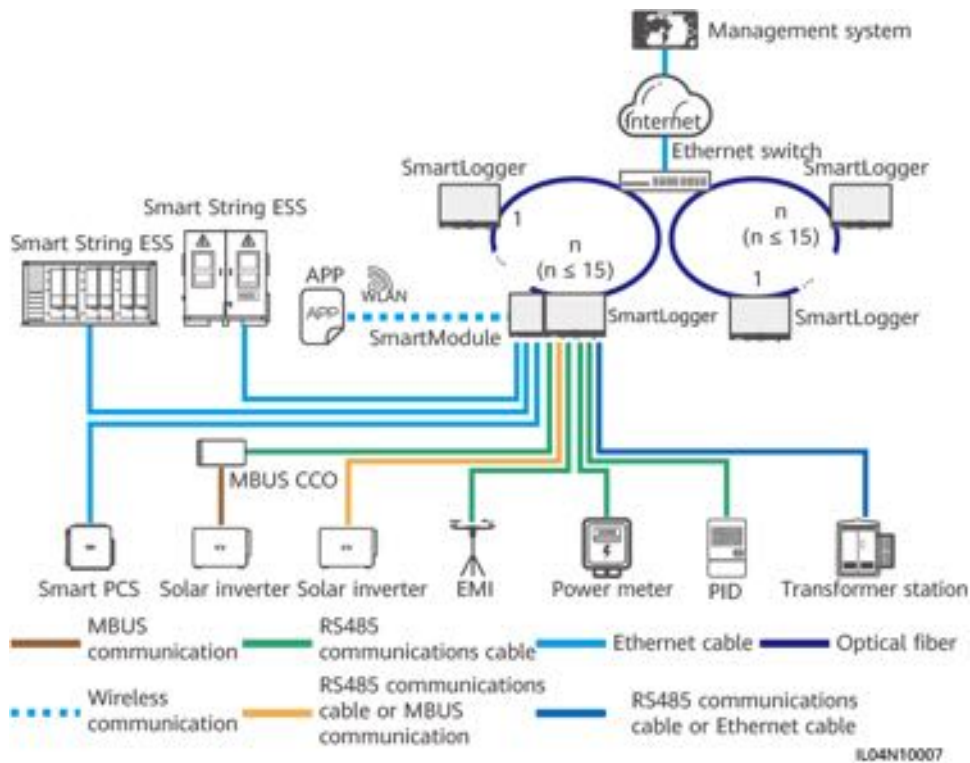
Management system

Internet

Ethernet switch

SmartLogger

SmartLogger

1

n

n

(n ≤ 15)

(n ≤ 15)

Smart String ESS

Smart String ESS

APP

APP

WLAN

SmartModule

SmartLogger

1

SmartLogger

MBUS CCO

Smart PCS

Solar inverter

Solar inverter

EMI

Power meter

PID

Transformer station

MBUS communication

RS485 communications cable

Ethernet cable

Optical fiber

Wireless communication

RS485 communications cable or MBUS communication

RS485 communications cable or Ethernet cable

IL04N10007